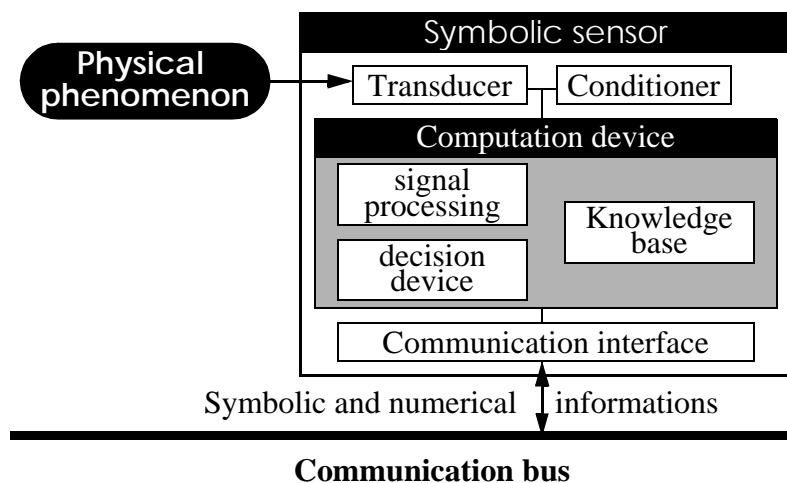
Symbolic sensor

Physical phenomenon

Transducer

Conditioner

Computation device

signal processing

Knowledge base

decision device

Communication interface

Symbolic and numerical informations

Communication bus